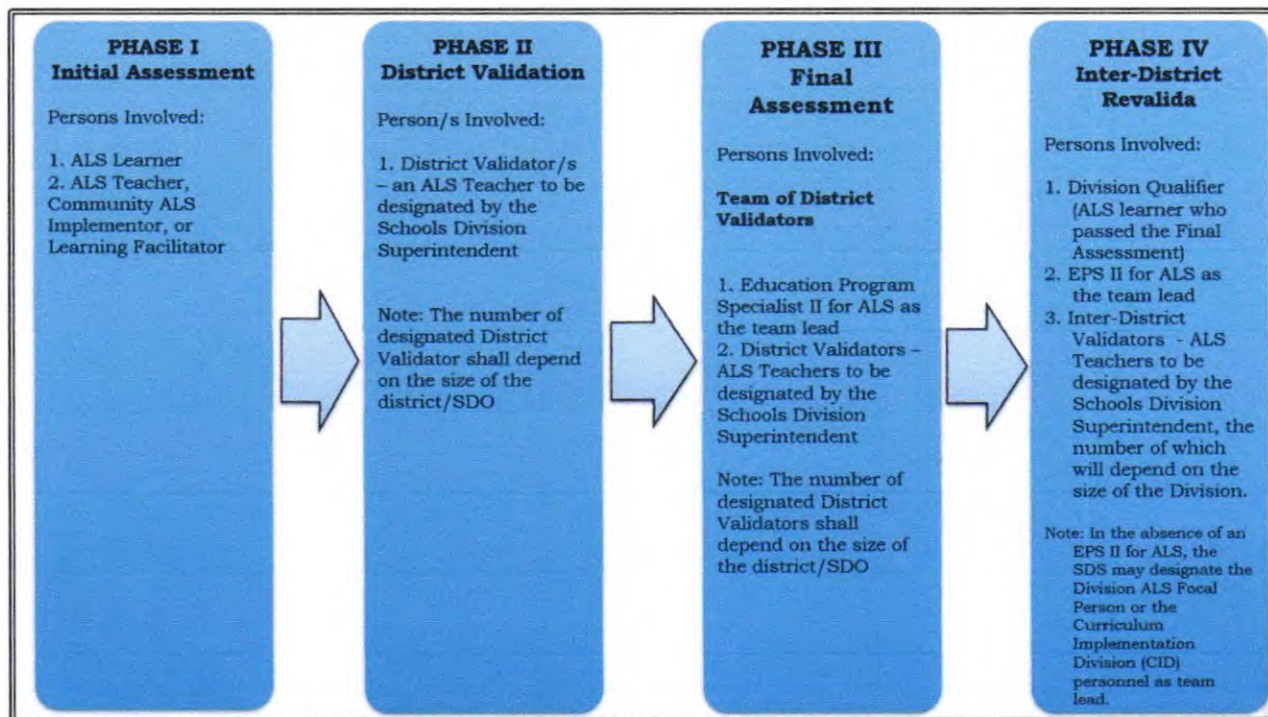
PHASE I
Initial Assessment

Persons Involved:

1. ALS Learner
2. ALS Teacher, Community ALS Implementor, or Learning Facilitator

PHASE II
District Validation

Person/s Involved:

1. District Validator/s – an ALS Teacher to be designated by the Schools Division Superintendent

Note: The number of designated District Validator shall depend on the size of the district/SDO

PHASE III
Final Assessment

Persons Involved:

Team of District Validators

1. Education Program Specialist II for ALS as the team lead
2. District Validators – ALS Teachers to be designated by the Schools Division Superintendent

Note: The number of designated District Validators shall depend on the size of the district/SDO

PHASE IV
Inter-District Revalida

Persons Involved:

1. Division Qualifier (ALS learner who passed the Final Assessment)
2. EPS II for ALS as the team lead
3. Inter-District Validators - ALS Teachers to be designated by the Schools Division Superintendent, the number of which will depend on the size of the Division.

Note: In the absence of an EPS II for ALS, the SDS may designate the Division ALS Focal Person or the Curriculum Implementation Division (CID) personnel as team lead.